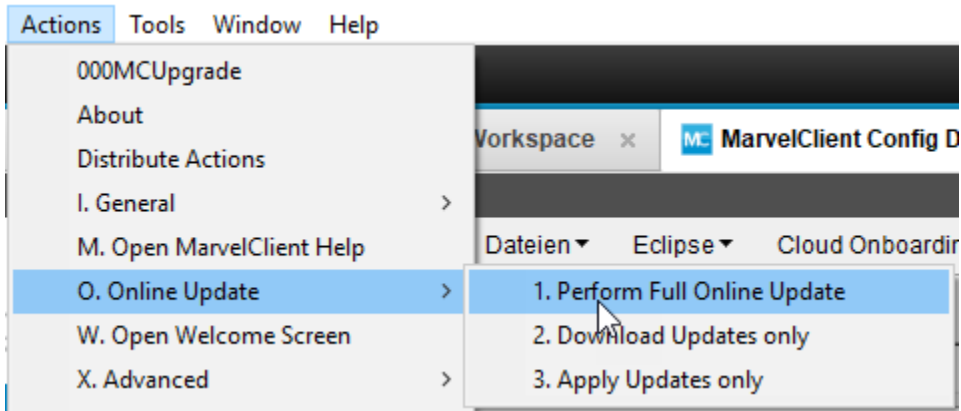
Actions Tools Window Help

000MCUpgrade
About
Distribute Actions
I. General
M. Open MarvelClient Help
O. Online Update
W. Open Welcome Screen
X. Advanced

Vorkspace ×
MC MarvelClient Config D

Dateien ▾ Eclipse ▾ Cloud Onboardin

1. Perform Full Online Update
2. Download Updates only
3. Apply Updates only